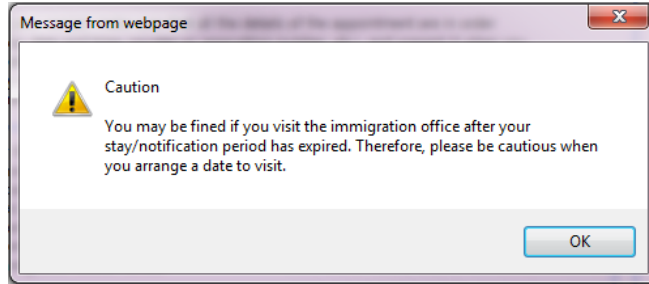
Message from webpage

Caution

You may be fined if you visit the immigration office after your stay/notification period has expired. Therefore, please be cautious when you arrange a date to visit.

OK